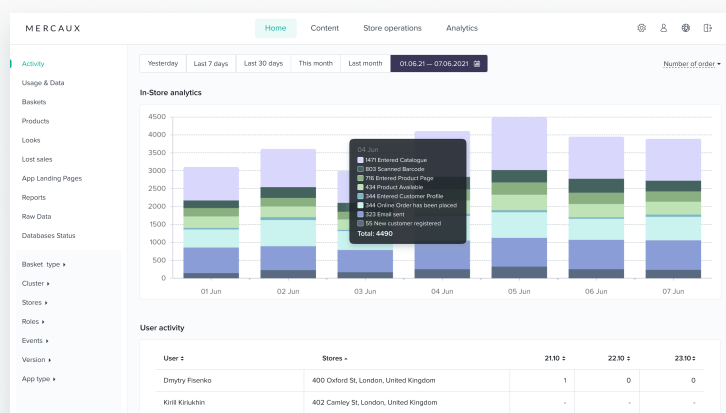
MERCAUX

Home Content Store operations Analytics

Activity
Usage & Data
Baskets
Products
Looks
Lost sales
App Landing Pages
Reports
Raw Data
Databases Status

Basket type ▸
Cluster ▸
Stores ▸
Roles ▸
Events ▸
Version ▸
App type ▸

Yesterday | Last 7 days | Last 30 days | This month | Last month | 01.06.21 — 07.06.2021

Number of order ▾

In-Store analytics

4500
4000
3500
3000
2500
2000
1500
1000
500
0

01 Jun 02 Jun 03 Jun 04 Jun 05 Jun 06 Jun 07 Jun

04 Jun
1471 Entered Catalogue
803 Scanned Barcode
716 Entered Product Page
434 Product Available
344 Entered Customer Profile
344 Online Order has been placed
323 Email sent
55 New customer registered
Total: 4490

User activity

| User ⇕ | Stores ▴ | 21.10 ⇕ | 22.10 ⇕ | 23.10 ⇕ |
|---|---|---|---|---|
| Dmytry Fisenko | 400 Oxford St, London, United Kingdom | 1 | 0 | 0 |
| Kirill Kirlukhin | 402 Camley St, London, United Kingdom | - | - | - |